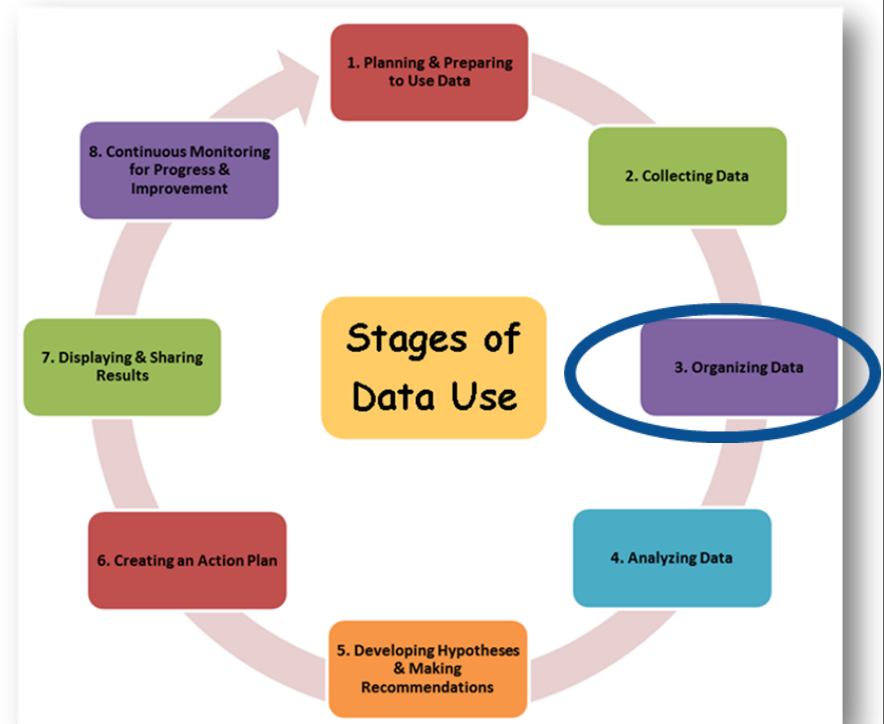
1. Planning & Preparing to Use Data

2. Collecting Data

3. Organizing Data

4. Analyzing Data

5. Developing Hypotheses & Making Recommendations

6. Creating an Action Plan

7. Displaying & Sharing Results

8. Continuous Monitoring for Progress & Improvement

Stages of Data Use